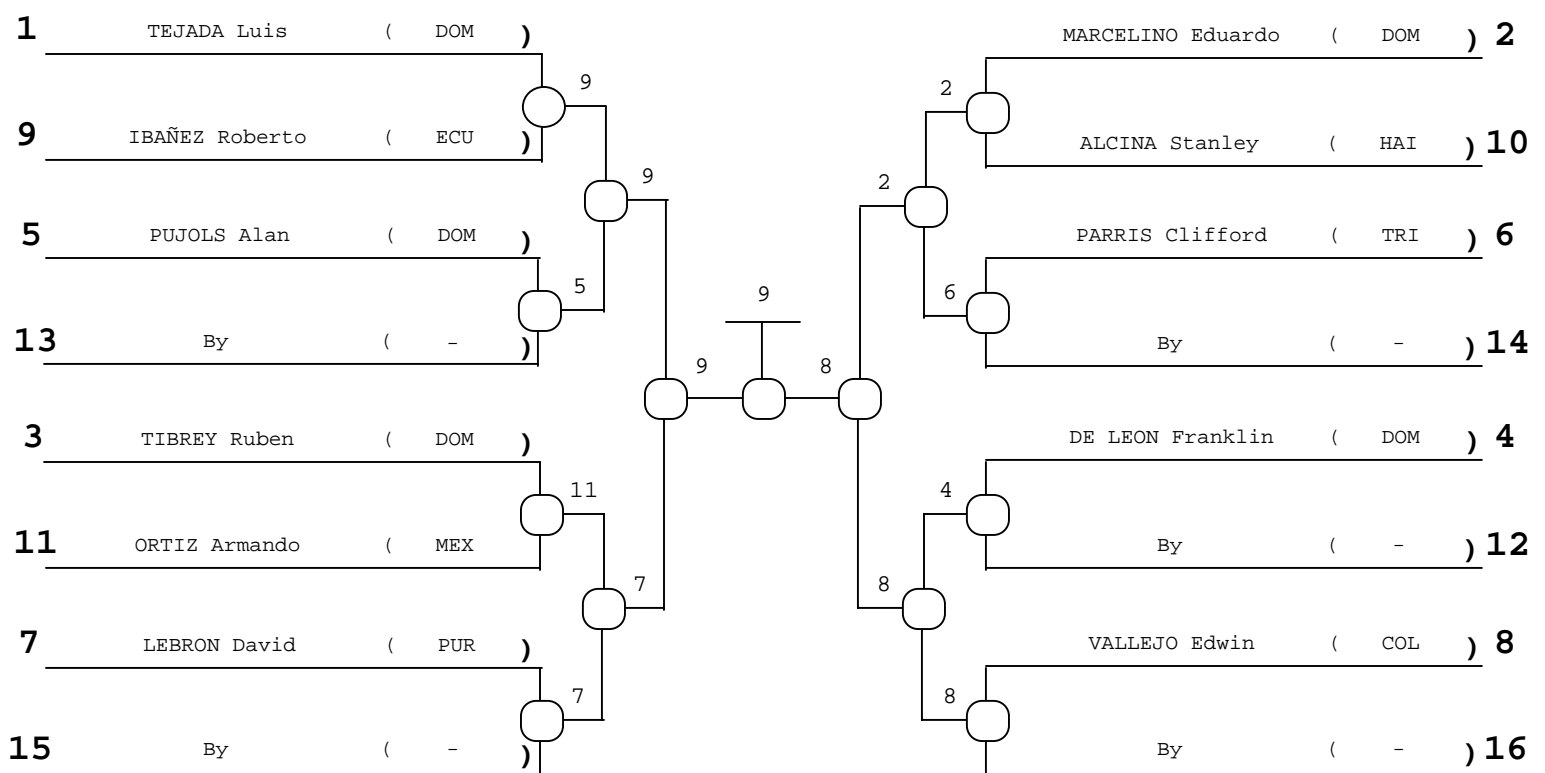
1 TEJADA Luis ( DOM )
9 IBAÑEZ Roberto ( ECU )
5 PUJOLS Alan ( DOM )
13 By ( - )
3 TIBREY Ruben ( DOM )
11 ORTIZ Armando ( MEX
7 LEBRON David ( PUR )
15 By ( - )

9
9
5
11
7
7
9
9
8

MARCELINO Eduardo ( DOM ) 2
ALCINA Stanley ( HAI ) 10
PARRIS Clifford ( TRI ) 6
By ( - ) 14
DE LEON Franklin ( DOM ) 4
By ( - ) 12
VALLEJO Edwin ( COL ) 8
By ( - ) 16

2
2
6
4
8
8